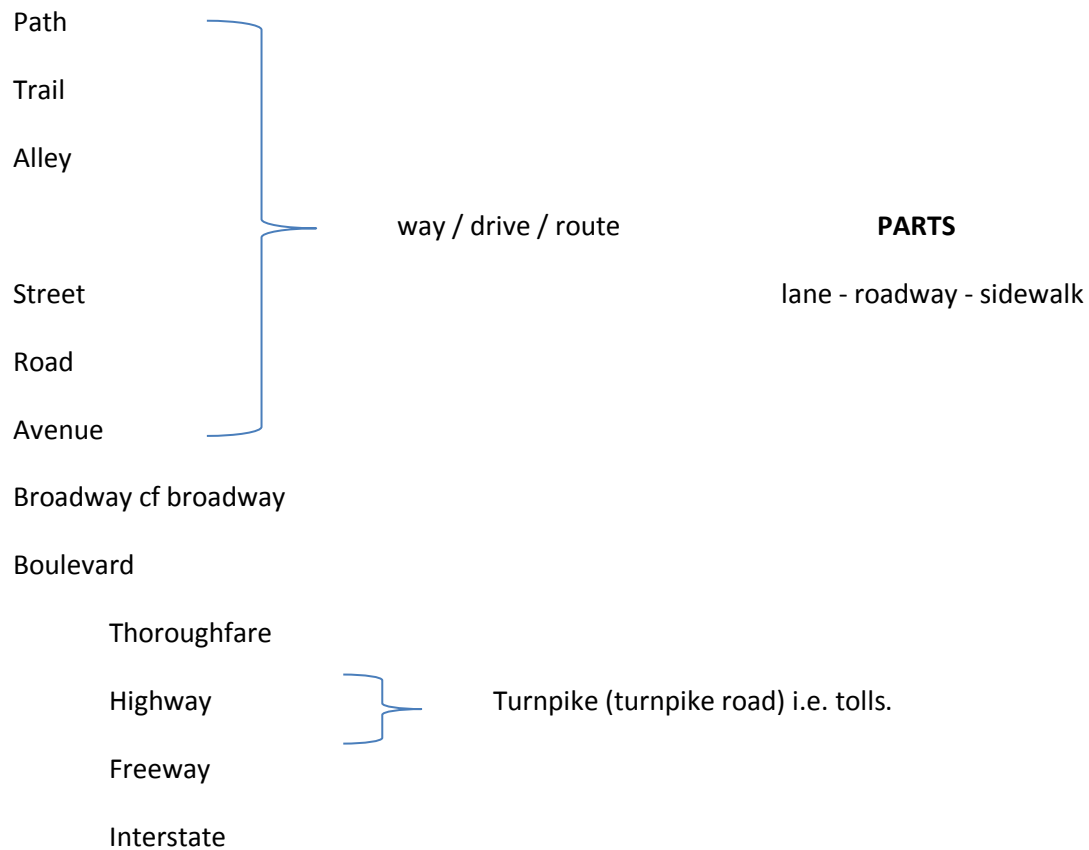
Path

Trail

Alley

way / drive / route

PARTS

Street

lane - roadway - sidewalk

Road

Avenue

Broadway cf broadway

Boulevard

Thoroughfare

Highway

Turnpike (turnpike road) i.e. tolls.

Freeway

Interstate